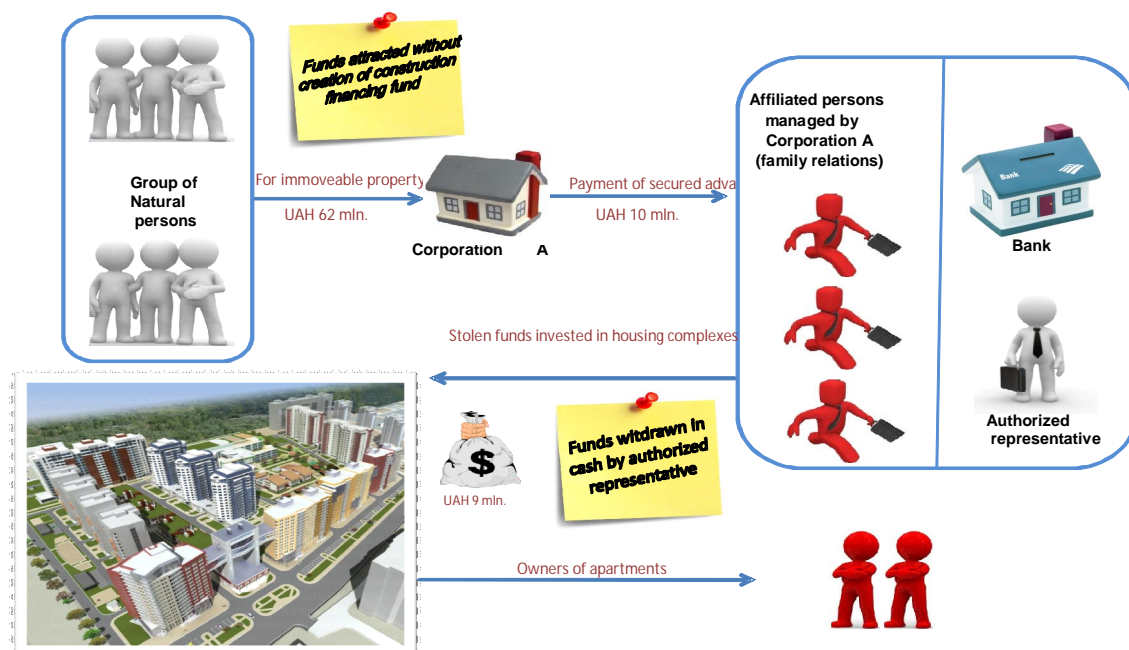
Funds attracted without creation of construction financing fund

Group of Natural persons

For immoveable property

UAH 62 mln.

Corporation A

Payment of secured adva

UAH 10 mln.

Affiliated persons managed by Corporation A (family relations)

Bank

Bank

Stolen funds invested in housing complexes

Authorized representative

$

UAH 9 mln.

Funds witdrawn in cash by authorized representative

Owners of apartments